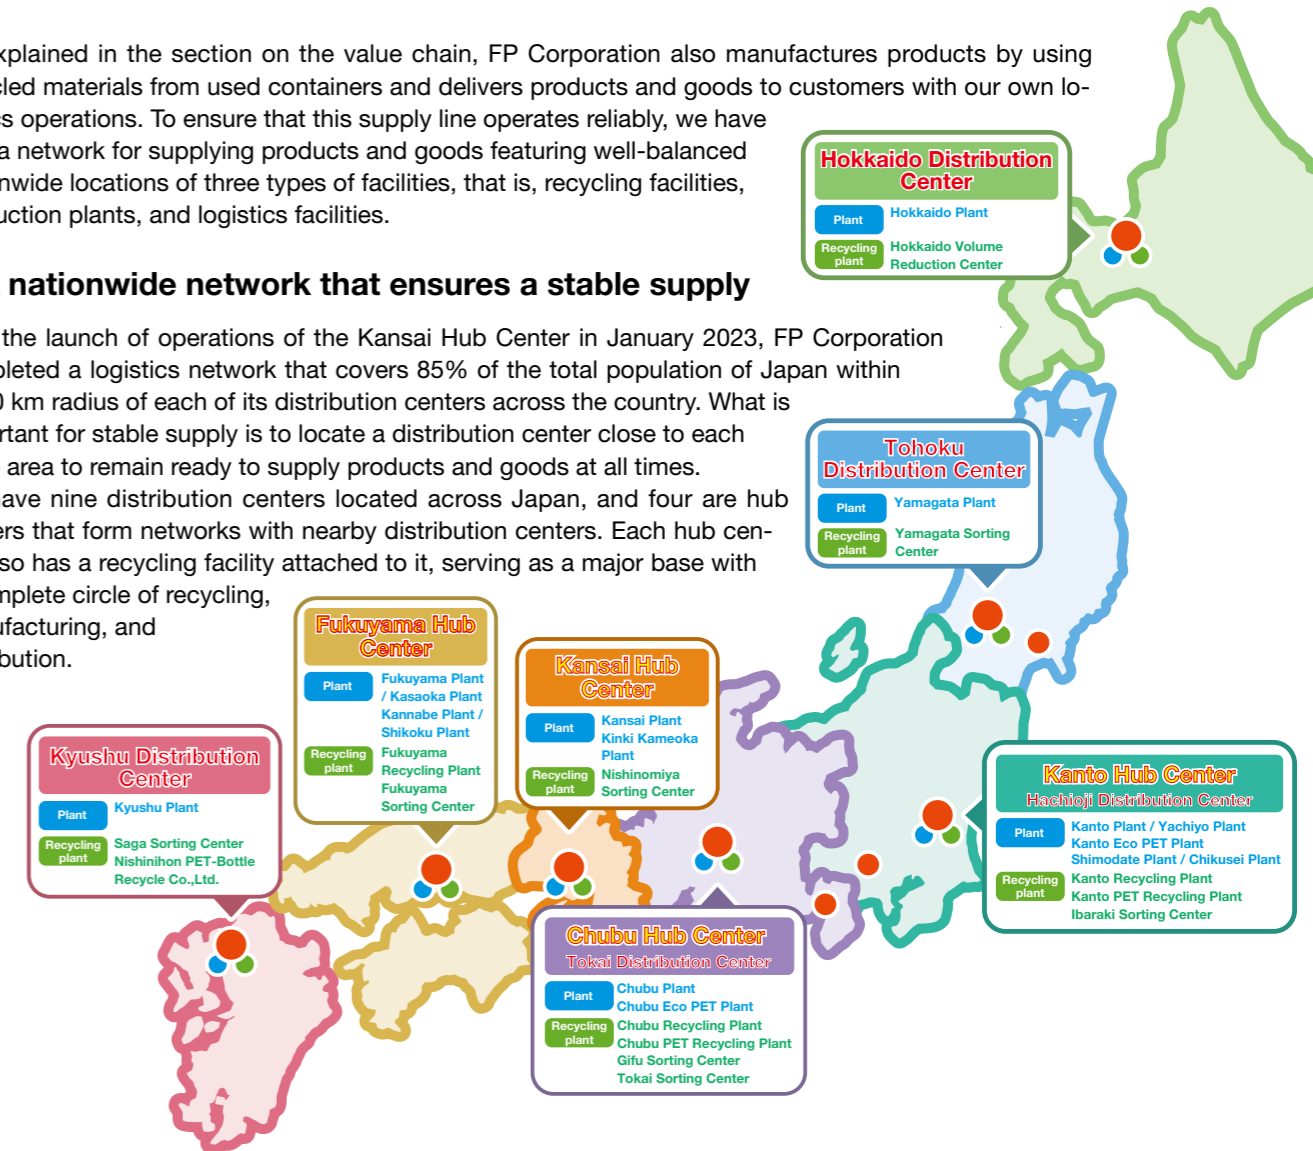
xplained in the section on the value chain, FP Corporation also manufactures products by using cled materials from used containers and delivers products and goods to customers with our own los operations. To ensure that this supply line operates reliably, we have a network for supplying products and goods featuring well-balanced nwide locations of three types of facilities, that is, recycling facilities, uction plants, and logistics facilities.

nationwide network that ensures a stable supply

the launch of operations of the Kansai Hub Center in January 2023, FP Corporation pleted a logistics network that covers 85% of the total population of Japan within km radius of each of its distribution centers across the country. What is rtant for stable supply is to locate a distribution center close to each area to remain ready to supply products and goods at all times. ave nine distribution centers located across Japan, and four are hub ers that form networks with nearby distribution centers. Each hub censo has a recycling facility attached to it, serving as a major base with mplete circle of recycling, ufacturing, and bution.

Hokkaido Distribution Center
Plant Hokkaido Plant
Recycling plant Hokkaido Volume Reduction Center

Tohoku Distribution Center
Plant Yamagata Plant
Recycling plant Yamagata Sorting Center

Fukuyama Hub Center
Plant Fukuyama Plant / Kasaoka Plant Kannabe Plant / Shikoku Plant
Recycling plant Fukuyama Recycling Plant Fukuyama Sorting Center

Kansai Hub Center
Plant Kansai Plant Kinki Kameoka Plant
Recycling plant Nishinomiya Sorting Center

Kyushu Distribution Center
Plant Kyushu Plant
Recycling plant Saga Sorting Center Nishinihon PET-Bottle Recycle Co.,Ltd.

Kanto Hub Center
Hachioji Distribution Center
Plant Kanto Plant / Yachiyo Plant Kanto Eco PET Plant Shimodate Plant / Chikusei Plant
Recycling plant Kanto Recycling Plant Kanto PET Recycling Plant Ibaraki Sorting Center

Chubu Hub Center
Tokai Distribution Center
Plant Chubu Plant Chubu Eco PET Plant
Recycling plant Chubu Recycling Plant Chubu PET Recycling Plant Gifu Sorting Center Tokai Sorting Center